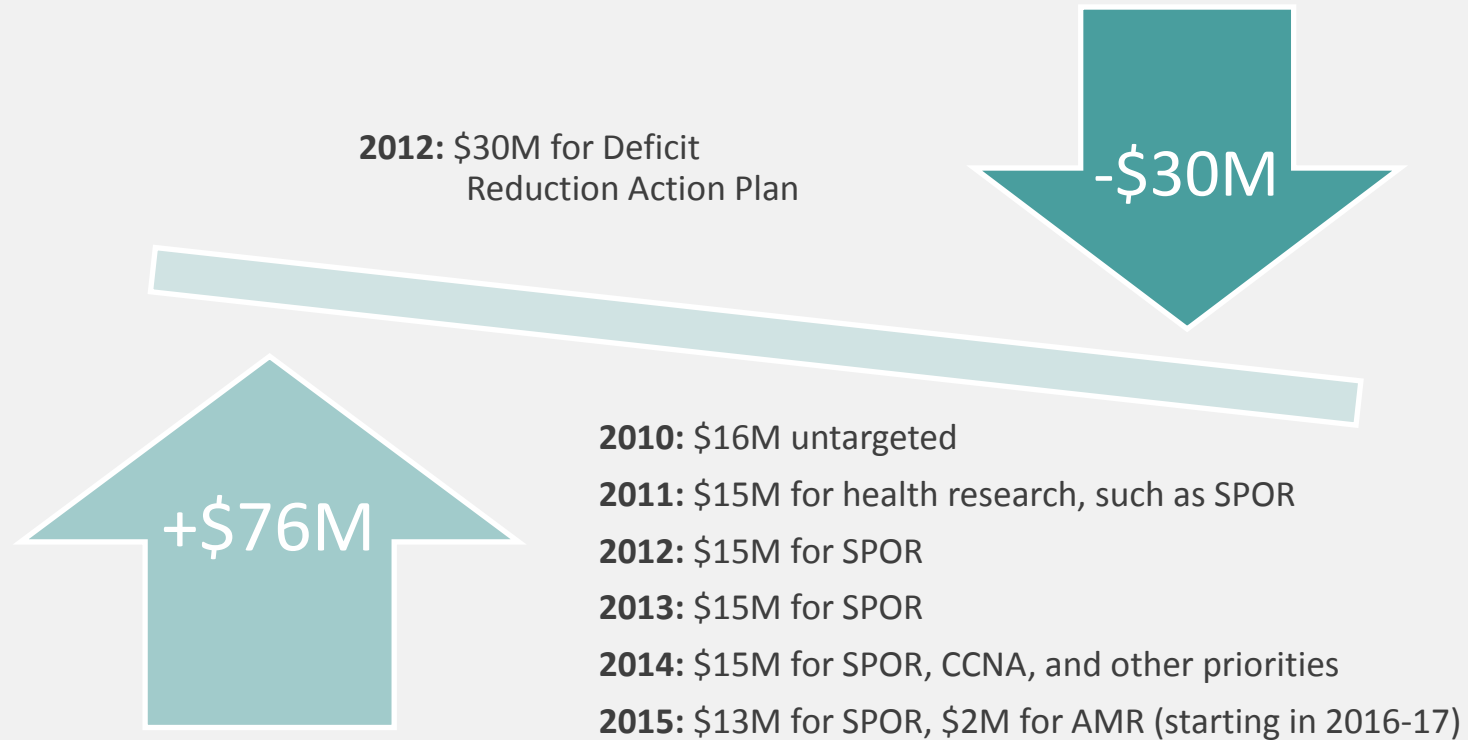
2012: \$30M for Deficit Reduction Action Plan

-\$30M

+\$76M

2010: \$16M untargeted

2011: \$15M for health research, such as SPOR

2012: \$15M for SPOR

2013: \$15M for SPOR

2014: \$15M for SPOR, CCNA, and other priorities

2015: \$13M for SPOR, \$2M for AMR (starting in 2016-17)